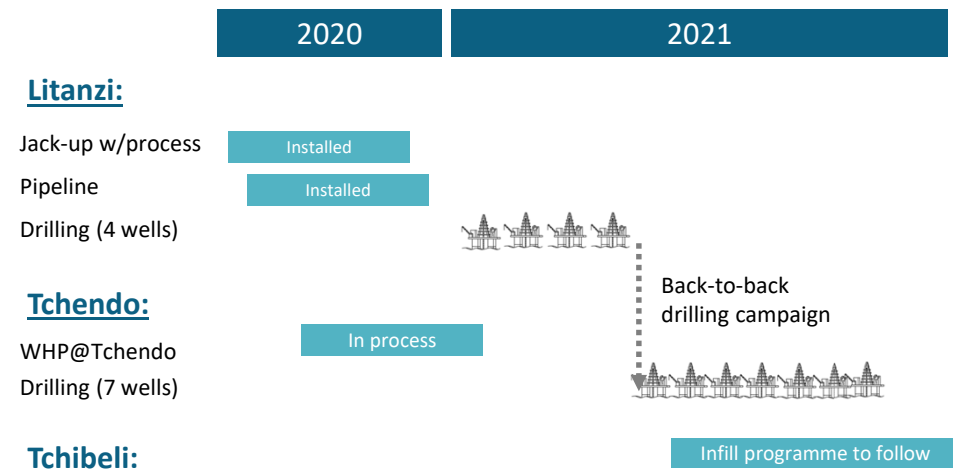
2020

2021

Litanzi:

Jack-up w/process

Installed

Pipeline

Installed

Drilling (4 wells)

Back-to-back drilling campaign

Tchendo:

In process

WHP@Tchendo

Drilling (7 wells)

Tchibeli:

Infill programme to follow